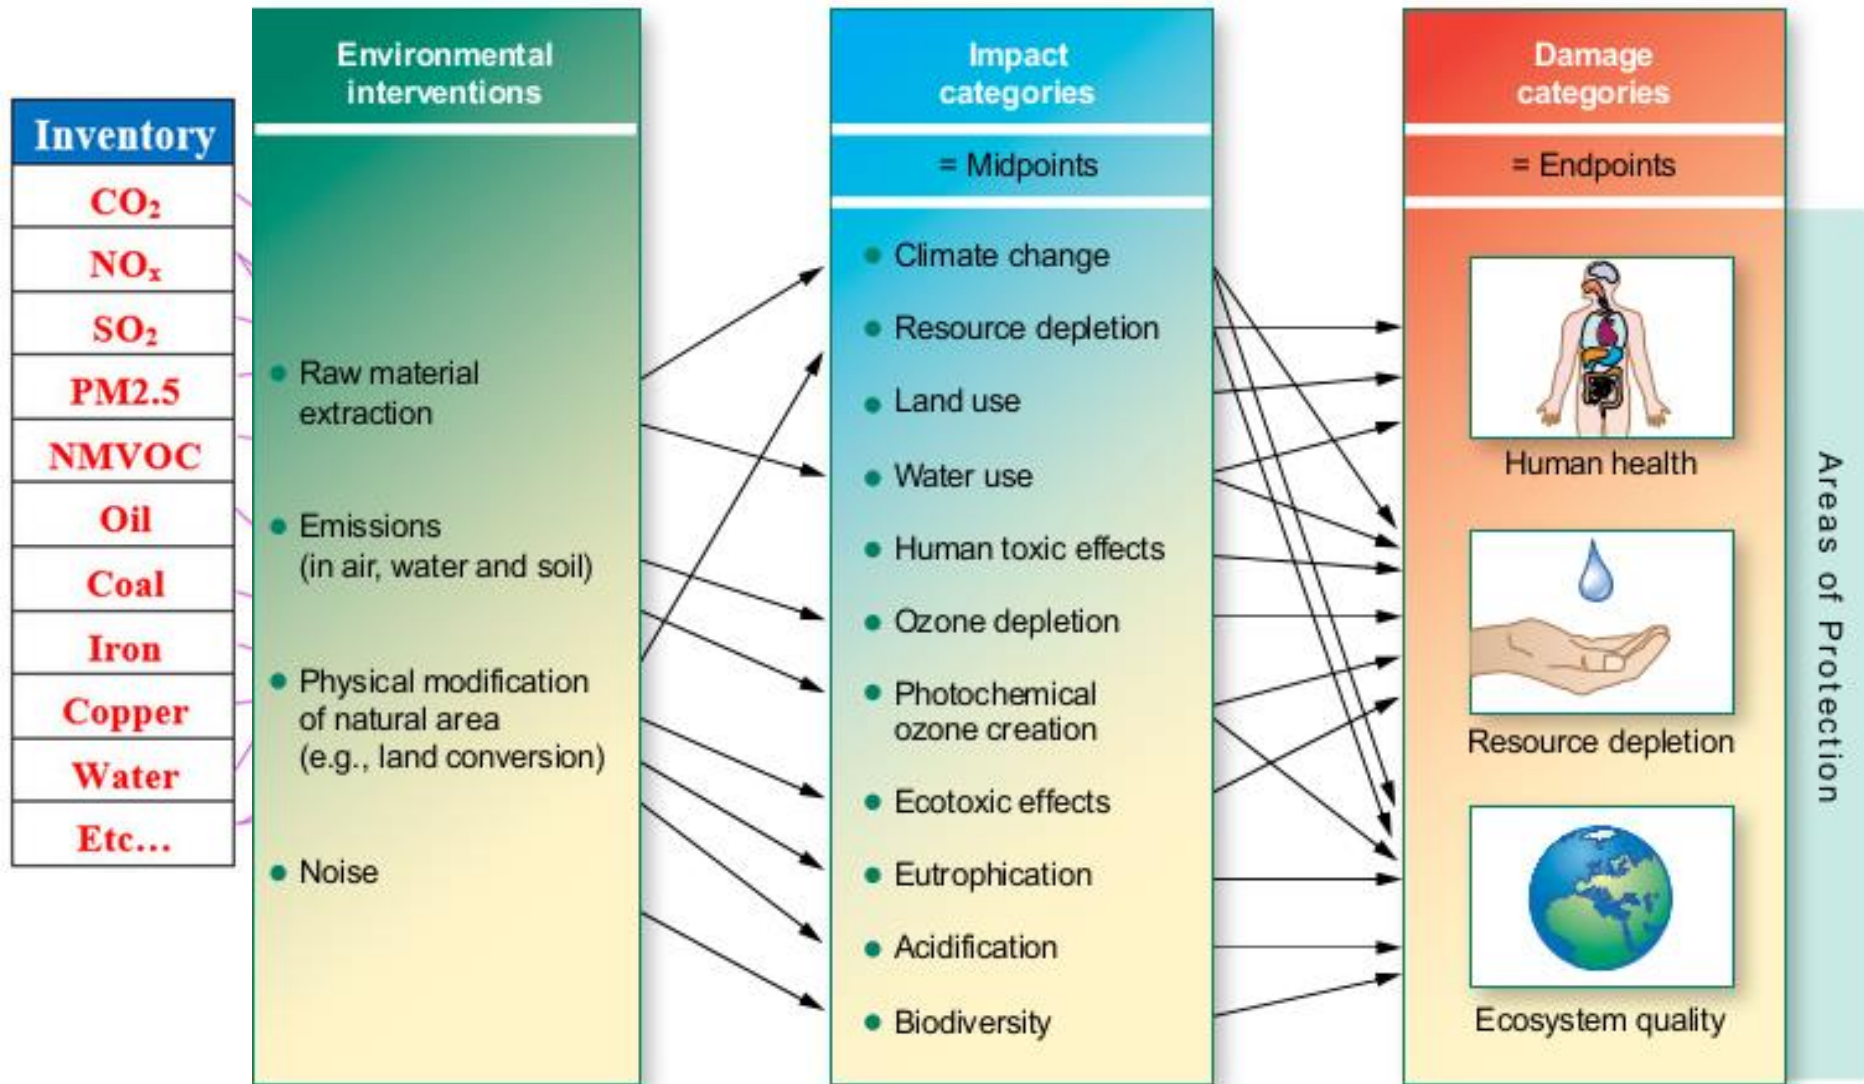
Inventory
$CO_2$
$NO_x$
$SO_2$
PM2.5
NMVOC
Oil
Coal
Iron
Copper
Water
Etc…

Environmental interventions

Raw material extraction

Emissions (in air, water and soil)

Physical modification of natural area (e.g., land conversion)

Noise

Impact categories

= Midpoints

Climate change

Resource depletion

Land use

Water use

Human toxic effects

Ozone depletion

Photochemical ozone creation

Ecotoxic effects

Eutrophication

Acidification

Biodiversity

Damage categories

= Endpoints

Human health

Resource depletion

Ecosystem quality

Areas of Protection